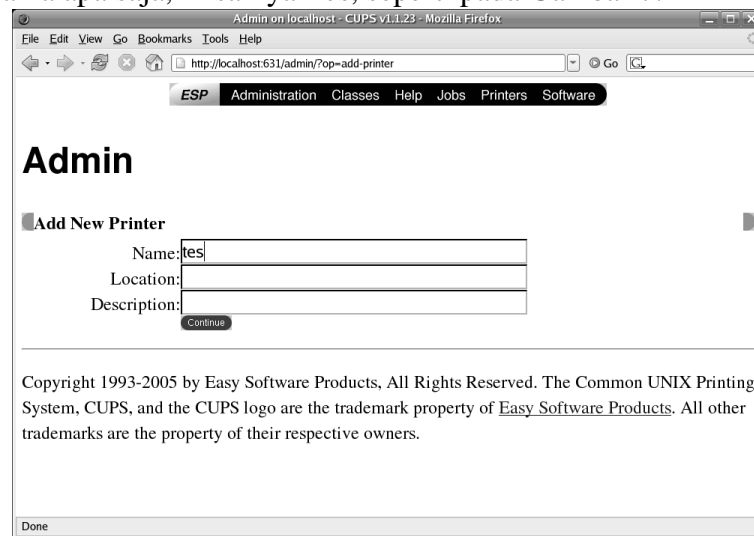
Admin on localhost - CUPS v1.1.23 - Mozilla Firefox

File Edit View Go Bookmarks Tools Help

http://localhost:631/admin/?op=add-printer

Go

ESP Administration Classes Help Jobs Printers Software

Admin

Add New Printer

Name: tes

Location:

Description:

Continue

Copyright 1993-2005 by Easy Software Products, All Rights Reserved. The Common UNIX Printing System, CUPS, and the CUPS logo are the trademark property of Easy Software Products. All other trademarks are the property of their respective owners.

Done